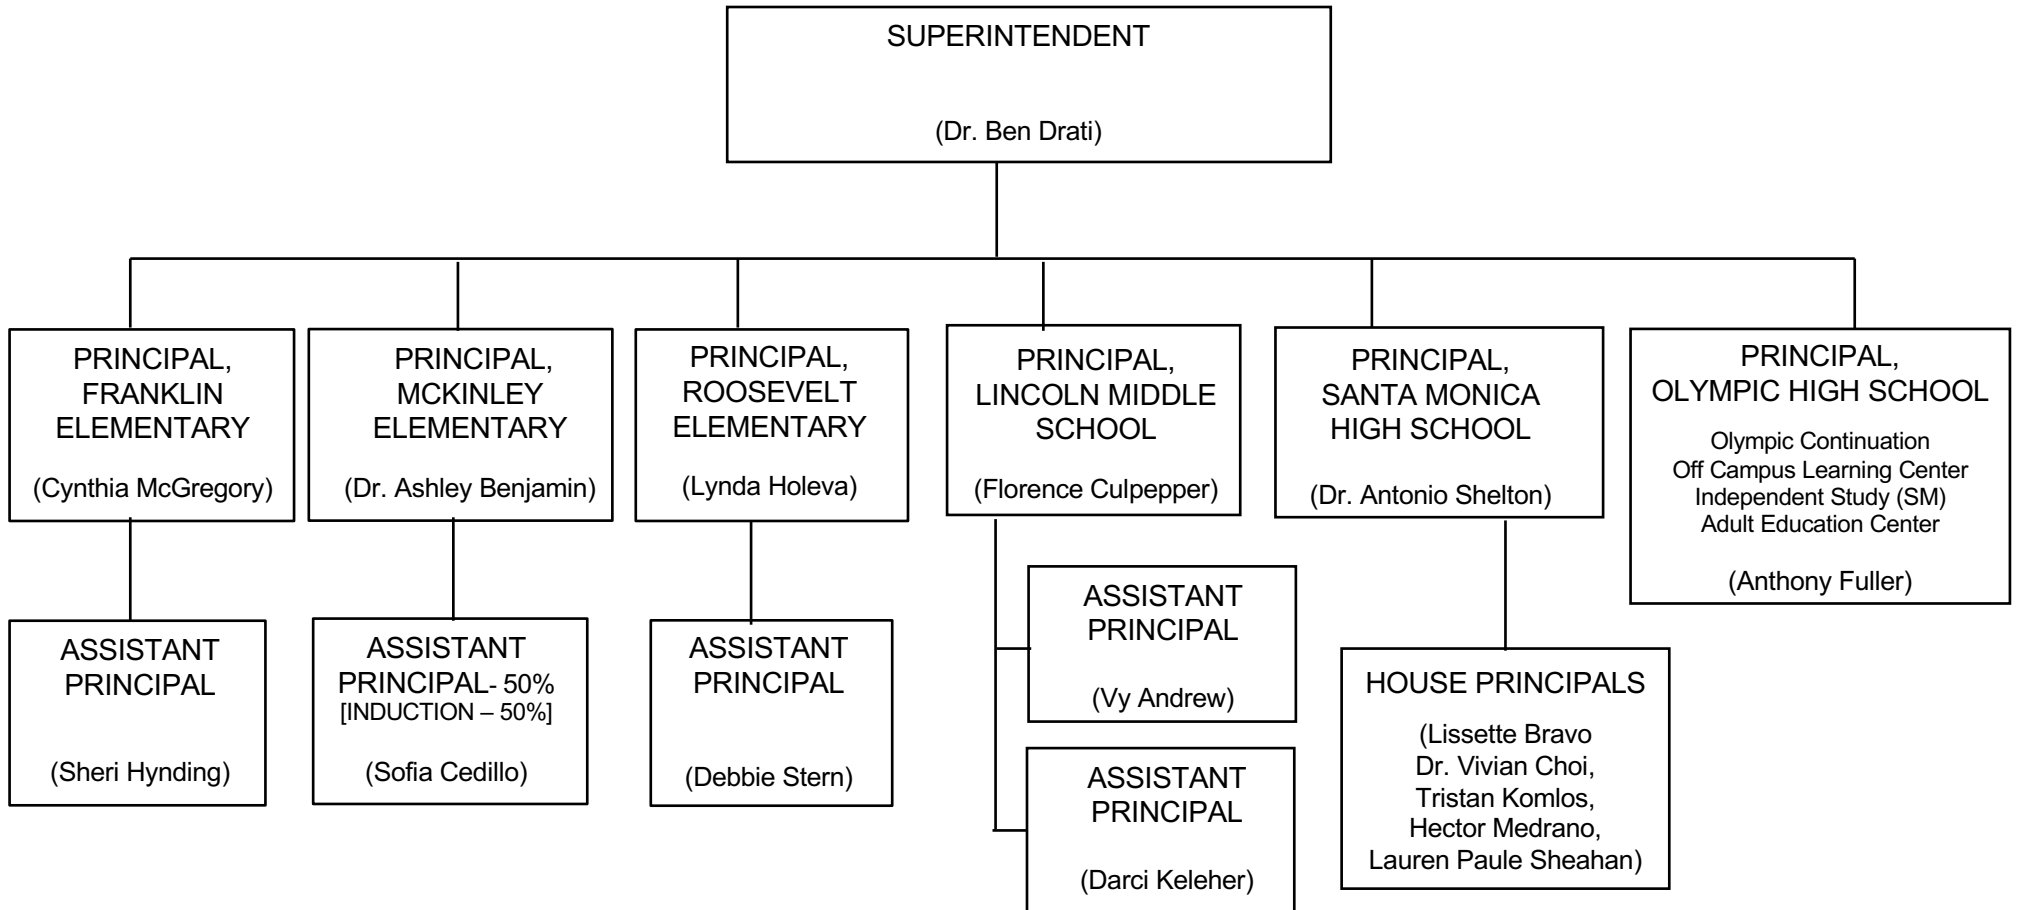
SUPERINTENDENT

(Dr. Ben Drati)

PRINCIPAL, FRANKLIN ELEMENTARY

(Cynthia McGregory)

PRINCIPAL, MCKINLEY ELEMENTARY

(Dr. Ashley Benjamin)

PRINCIPAL, ROOSEVELT ELEMENTARY

(Lynda Holeva)

PRINCIPAL, LINCOLN MIDDLE SCHOOL

(Florence Culpepper)

PRINCIPAL, SANTA MONICA HIGH SCHOOL

(Dr. Antonio Shelton)

PRINCIPAL, OLYMPIC HIGH SCHOOL

Olympic Continuation
Off Campus Learning Center
Independent Study (SM)
Adult Education Center

(Anthony Fuller)

ASSISTANT PRINCIPAL

(Sheri Hynding)

ASSISTANT PRINCIPAL- 50%
[INDUCTION – 50%]

(Sofia Cedillo)

ASSISTANT PRINCIPAL

(Debbie Stern)

ASSISTANT PRINCIPAL

(Vy Andrew)

ASSISTANT PRINCIPAL

(Darci Keleher)

HOUSE PRINCIPALS

(Lissette Bravo
Dr. Vivian Choi,
Tristan Komlos,
Hector Medrano,
Lauren Paule Sheahan)